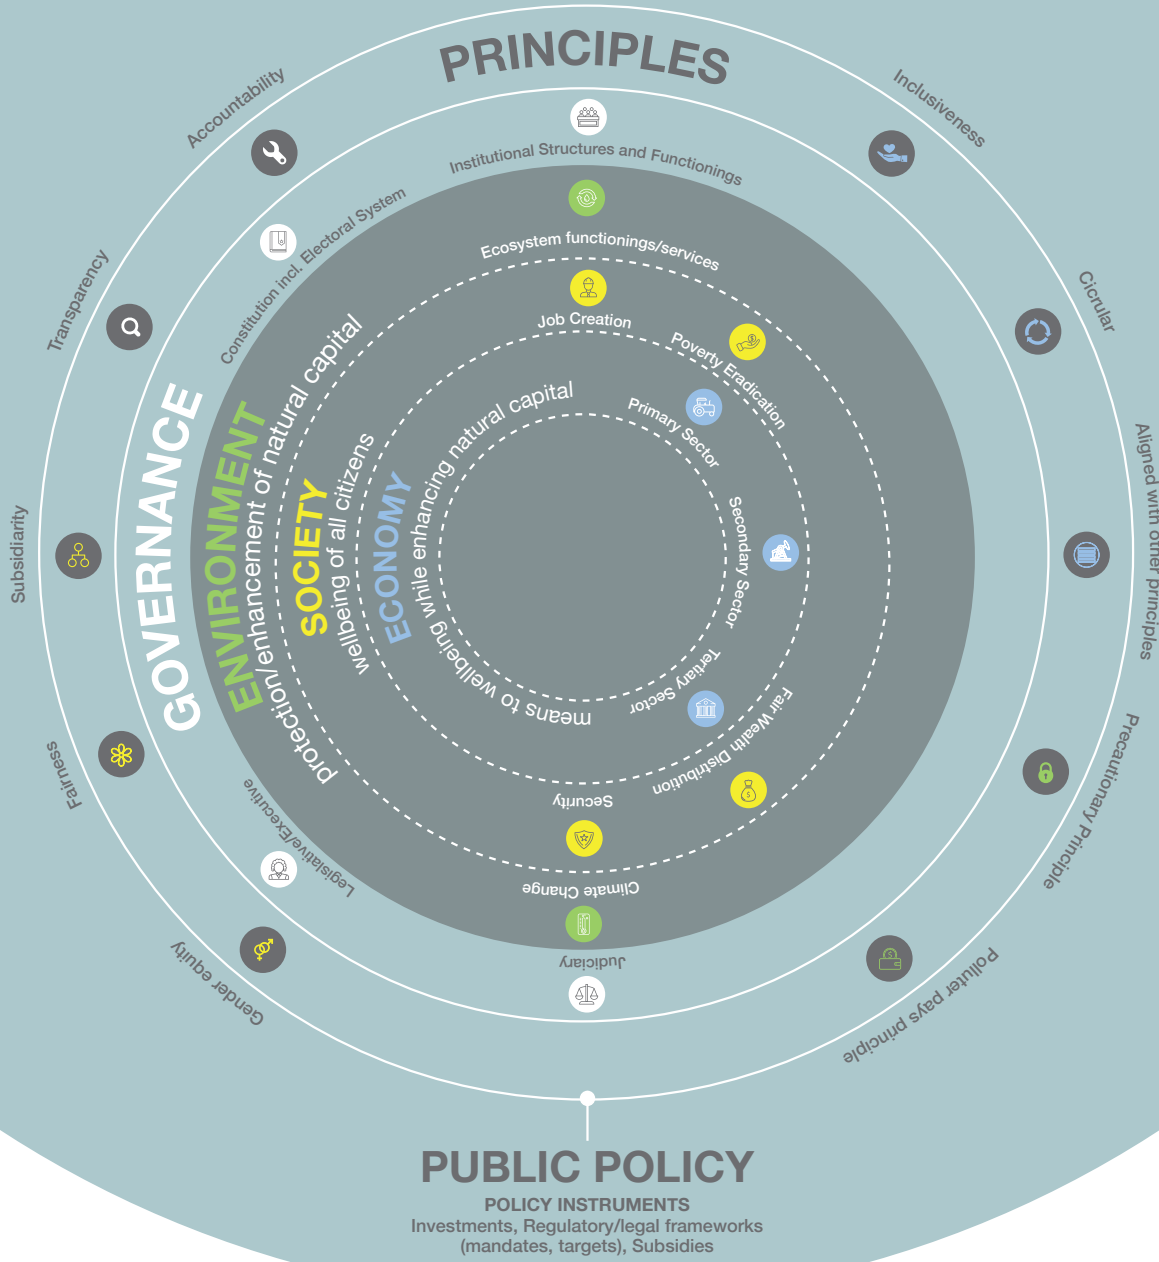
PRINCIPLES

Accountability
Inclusiveness
Transparency
Cicrular
Subsidiarity
Aligned with other principles
Fairness
Precautionary Principle
Gender equity
Polluter pays principle

Institutional Structures and Functionings
Constitution incl. Electoral System
Legislative/Executive
Judiciary

GOVERNANCE

ENVIRONMENT
protection/enhancement of natural capital
Ecosystem functionings/services
Climate Change

SOCIETY
wellbeing of all citizens
Job Creation
Poverty Eradication
Fair Wealth Distribution
Security

ECONOMY
while enhancing natural capital
means to wellbeing
Primary Sector
Secondary Sector
Tertiary Sector

PUBLIC POLICY
POLICY INSTRUMENTS
Investments, Regulatory/legal frameworks (mandates, targets), Subsidies